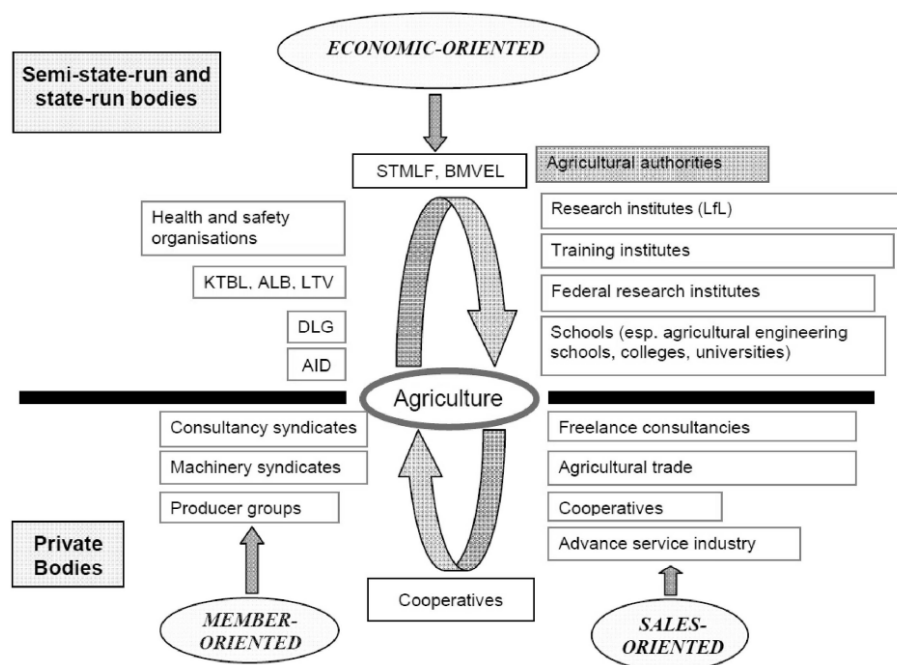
ECONOMIC-ORIENTED

Semi-state-run and state-run bodies

STMLF, BMVEL

Agricultural authorities

Health and safety organisations

Research institutes (LfL)

Training institutes

KTBL, ALB, LTV

Federal research institutes

DLG

Schools (esp. agricultural engineering schools, colleges, universities)

AID

Agriculture

Consultancy syndicates

Freelance consultancies

Machinery syndicates

Agricultural trade

Producer groups

Cooperatives

Private Bodies

Advance service industry

Cooperatives

MEMBER-ORIENTED

SALES-ORIENTED